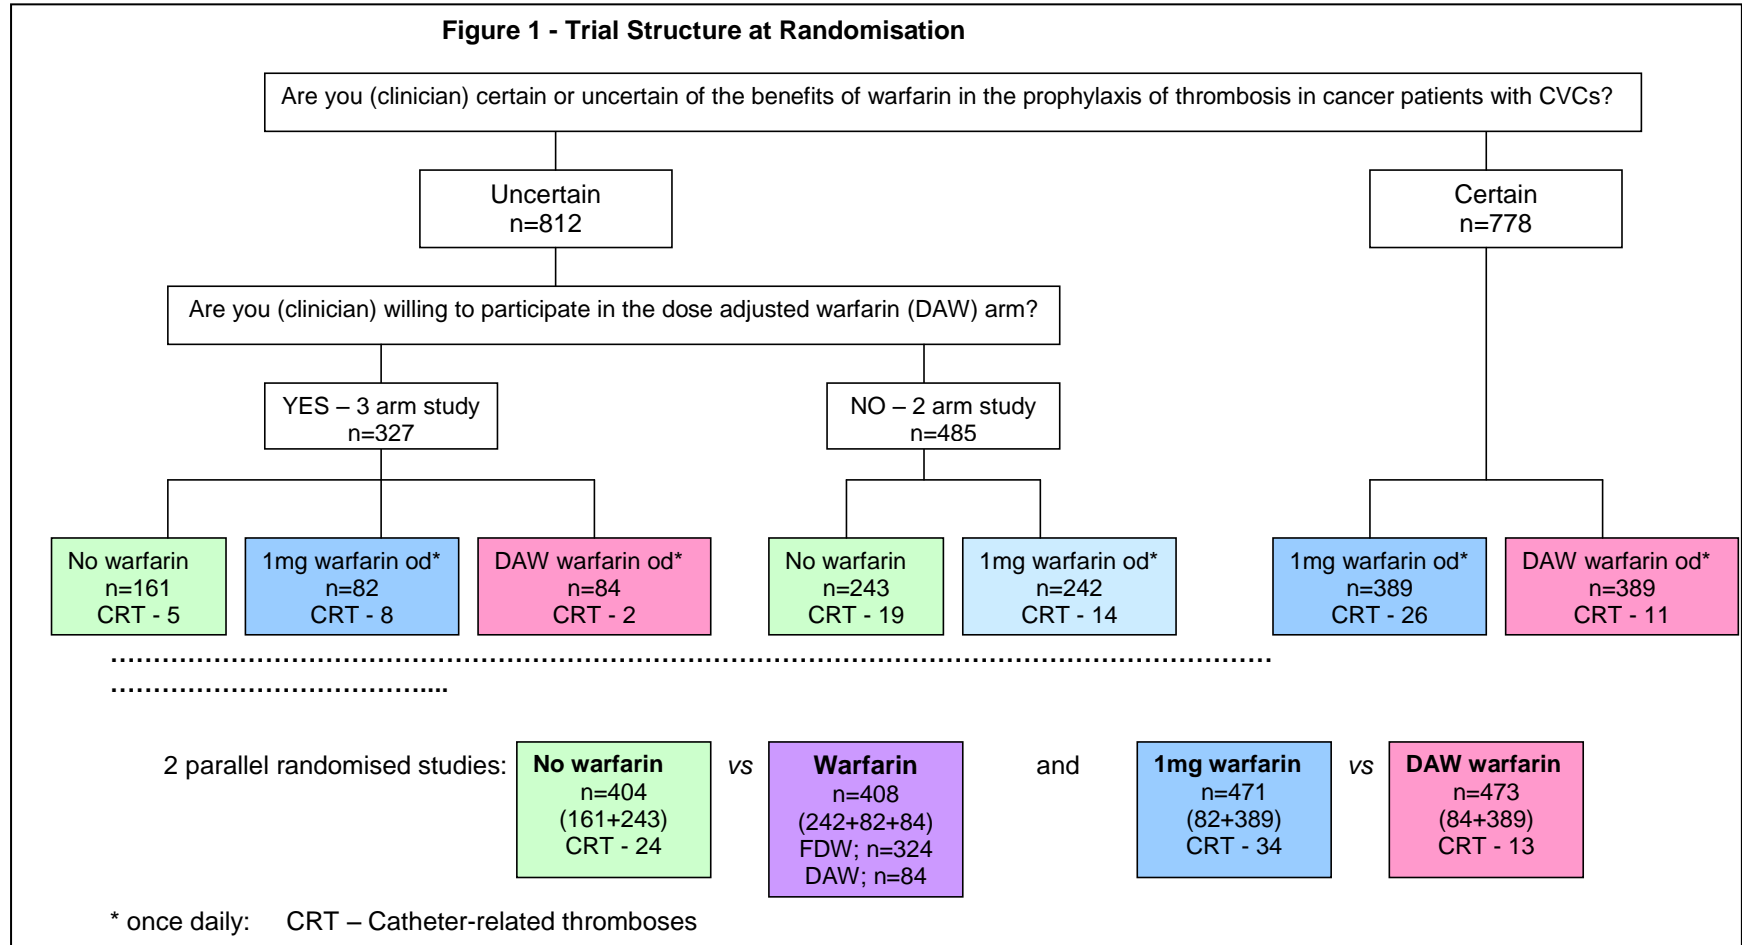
Figure 1 - Trial Structure at Randomisation

Are you (clinician) certain or uncertain of the benefits of warfarin in the prophylaxis of thrombosis in cancer patients with CVCs?

Uncertain
n=812

Certain
n=778

Are you (clinician) willing to participate in the dose adjusted warfarin (DAW) arm?

YES – 3 arm study
n=327

NO – 2 arm study
n=485

No warfarin
n=161
CRT - 5

1mg warfarin od*
n=82
CRT - 8

DAW warfarin od*
n=84
CRT - 2

No warfarin
n=243
CRT - 19

1mg warfarin od*
n=242
CRT - 14

1mg warfarin od*
n=389
CRT - 26

DAW warfarin od*
n=389
CRT - 11

2 parallel randomised studies: No warfarin n=404 (161+243) CRT - 24 vs Warfarin n=408 (242+82+84) FDW; n=324 DAW; n=84 and 1mg warfarin n=471 (82+389) CRT - 34 vs DAW warfarin n=473 (84+389) CRT - 13

* once daily: CRT – Catheter-related thromboses